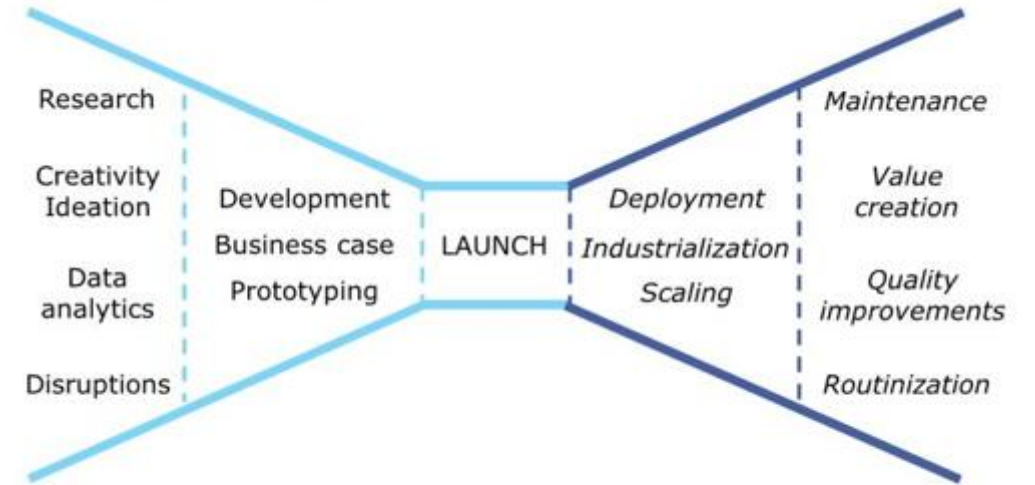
Research

Creativity
Ideation

Data
analytics

Disruptions

Development

Business case

Prototyping

LAUNCH

Deployment

Industrialization

Scaling

Maintenance

Value
creation

Quality
improvements

Routinization